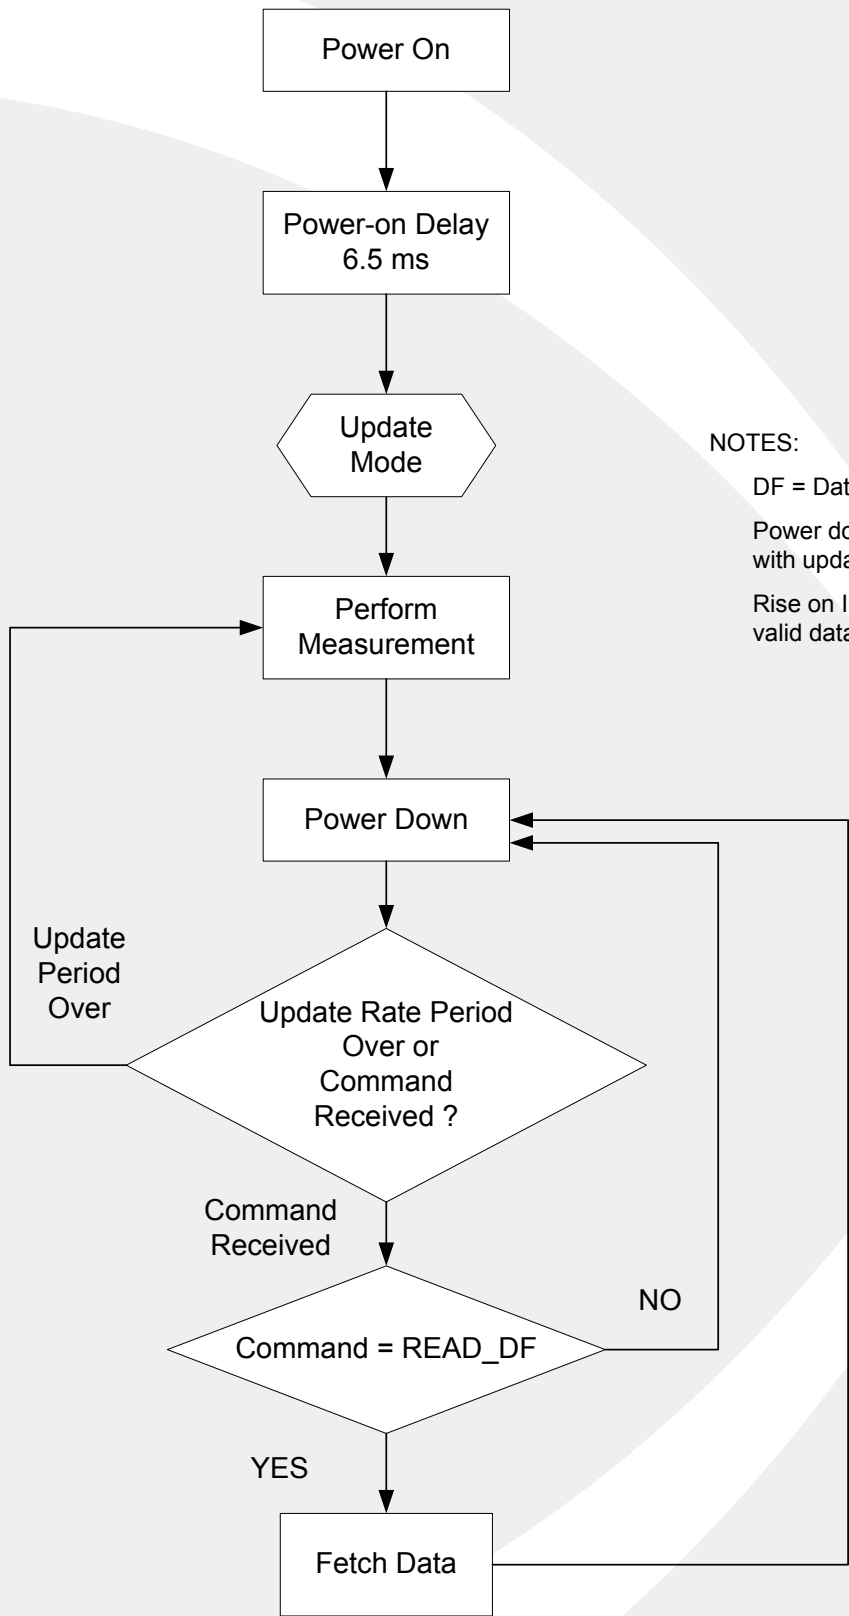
Power On

Power-on Delay 6.5 ms

Update Mode

Perform Measurement

Power Down

Update Period Over

Update Rate Period Over or Command Received ?

Command Received

Command = READ_DF

NO

YES

Fetch Data

NOTES:

DF = Dat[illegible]

Power do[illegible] with upda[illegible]

Rise on I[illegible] valid data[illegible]